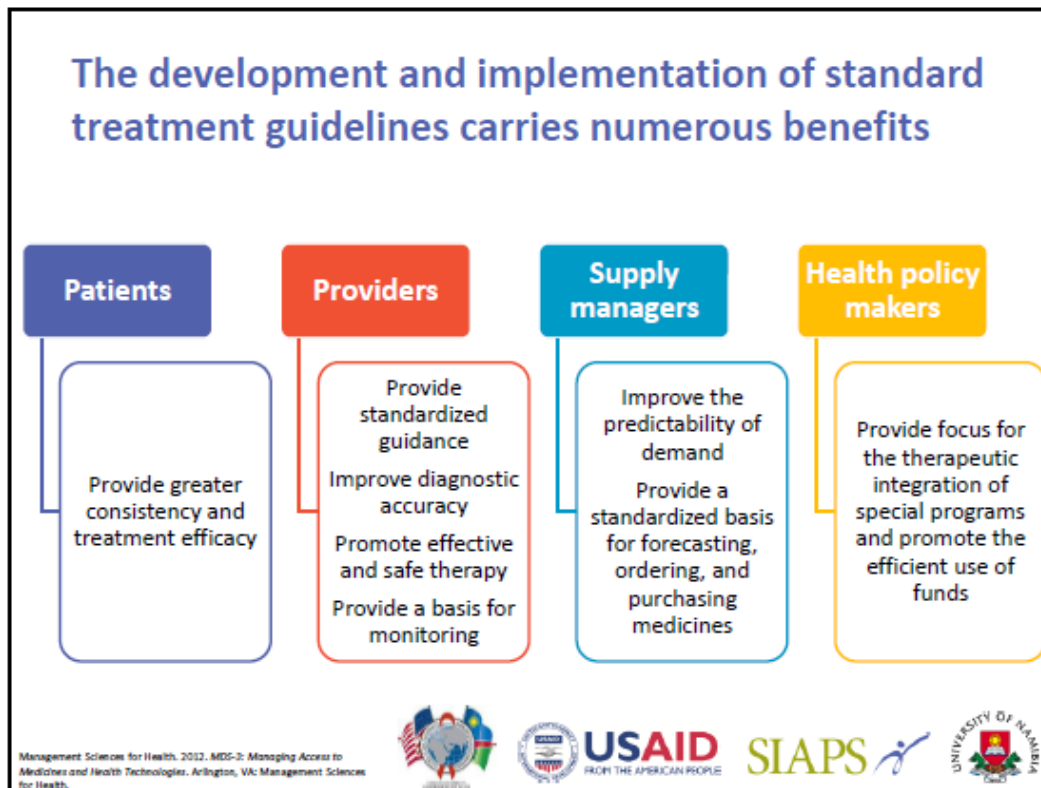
The development and implementation of standard treatment guidelines carries numerous benefits

Patients

Provide greater consistency and treatment efficacy

Providers

Provide standardized guidance

Improve diagnostic accuracy

Promote effective and safe therapy

Provide a basis for monitoring

Supply managers

Improve the predictability of demand

Provide a standardized basis for forecasting, ordering, and purchasing medicines

Health policy makers

Provide focus for the therapeutic integration of special programs and promote the efficient use of funds

Management Sciences for Health. 2012. MDS-3: Managing Access to Medicines and Health Technologies. Arlington, VA: Management Sciences for Health.

USAID FROM THE AMERICAN PEOPLE

SIAPS

UNIVERSITY OF NAMIBIA